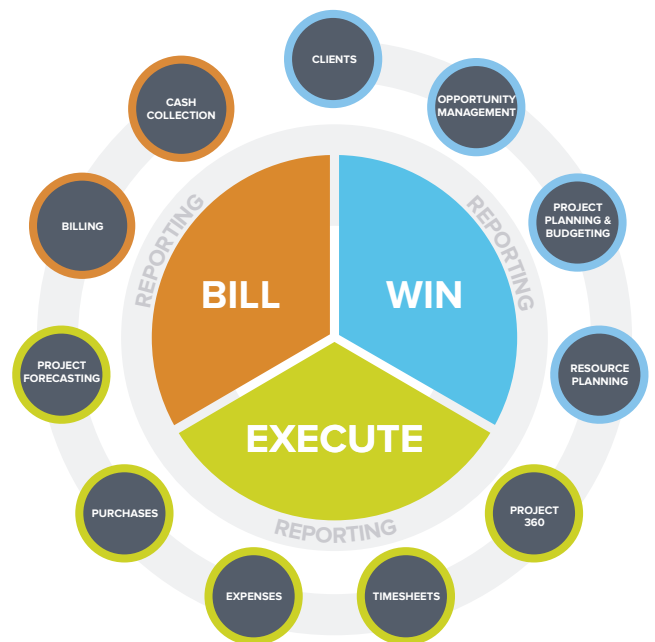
CLIENTS

OPPORTUNITY MANAGEMENT

PROJECT PLANNING & BUDGETING

RESOURCE PLANNING

PROJECT 360

TIMESHEETS

EXPENSES

PURCHASES

PROJECT FORECASTING

BILLING

CASH COLLECTION

REPORTING

REPORTING

REPORTING

BILL

WIN

EXECUTE